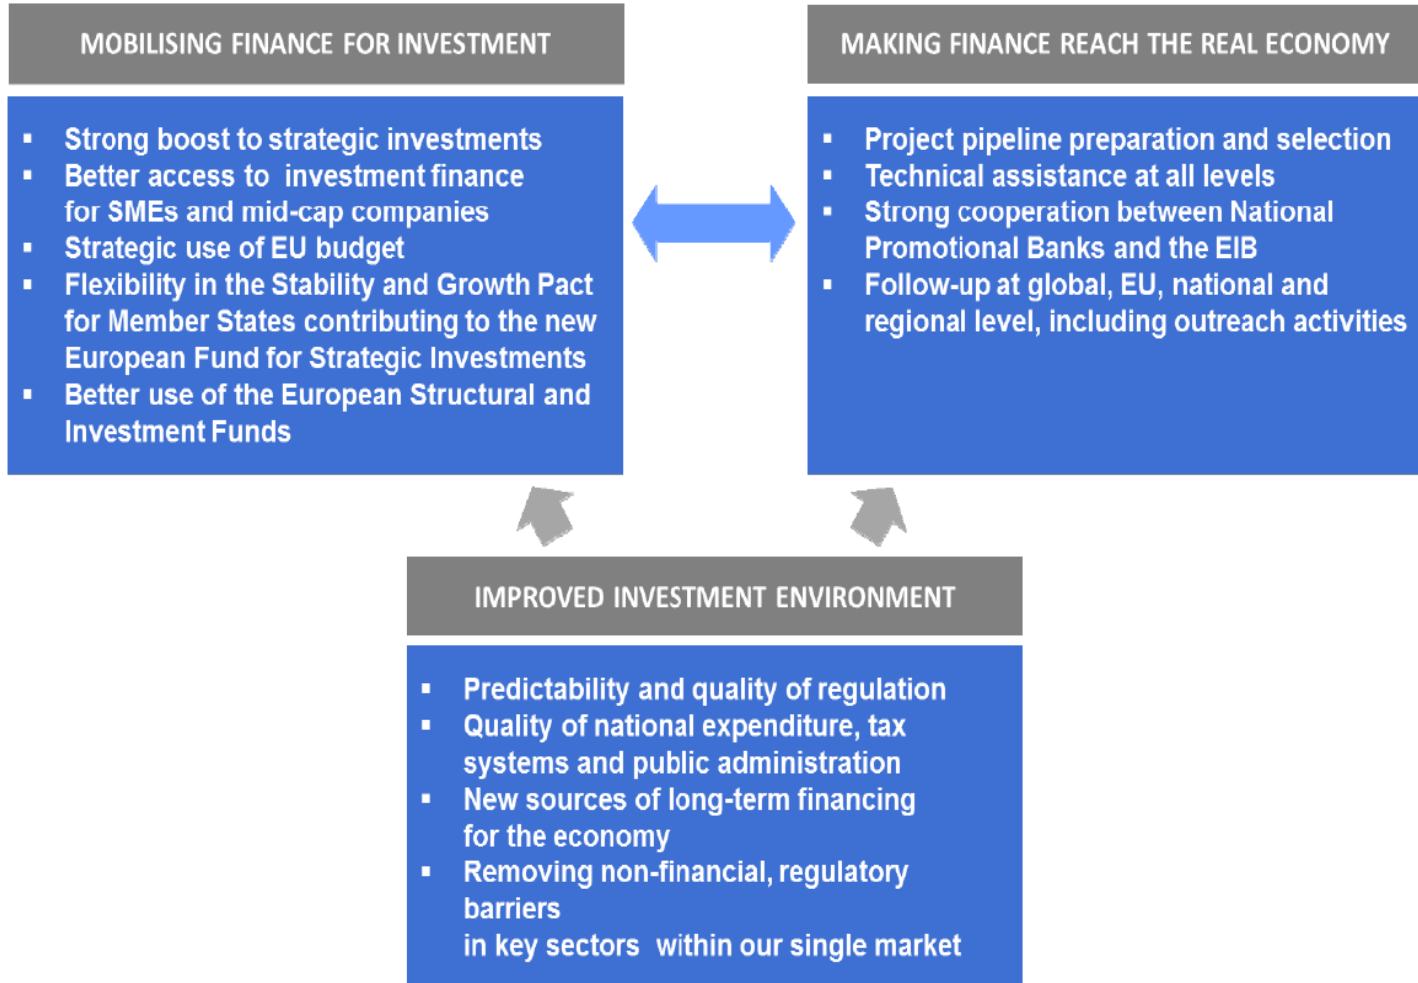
MOBILISING FINANCE FOR INVESTMENT

- Strong boost to strategic investments
- Better access to investment finance for SMEs and mid-cap companies
- Strategic use of EU budget
- Flexibility in the Stability and Growth Pact for Member States contributing to the new European Fund for Strategic Investments
- Better use of the European Structural and Investment Funds

MAKING FINANCE REACH THE REAL ECONOMY

- Project pipeline preparation and selection
- Technical assistance at all levels
- Strong cooperation between National Promotional Banks and the EIB
- Follow-up at global, EU, national and regional level, including outreach activities

IMPROVED INVESTMENT ENVIRONMENT

- Predictability and quality of regulation
- Quality of national expenditure, tax systems and public administration
- New sources of long-term financing for the economy
- Removing non-financial, regulatory barriers
in key sectors within our single market